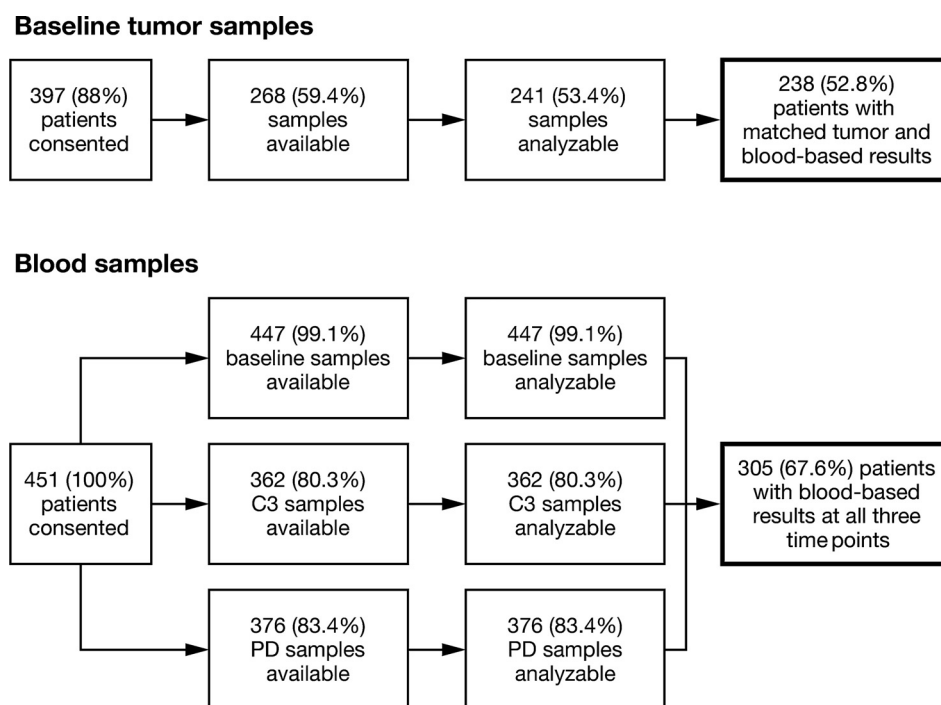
Baseline tumor samples

397 (88%) patients consented

268 (59.4%) samples available

241 (53.4%) samples analyzable

238 (52.8%) patients with matched tumor and blood-based results

Blood samples

447 (99.1%) baseline samples available

447 (99.1%) baseline samples analyzable

451 (100%) patients consented

362 (80.3%) C3 samples available

362 (80.3%) C3 samples analyzable

305 (67.6%) patients with blood-based results at all three time points

376 (83.4%) PD samples available

376 (83.4%) PD samples analyzable